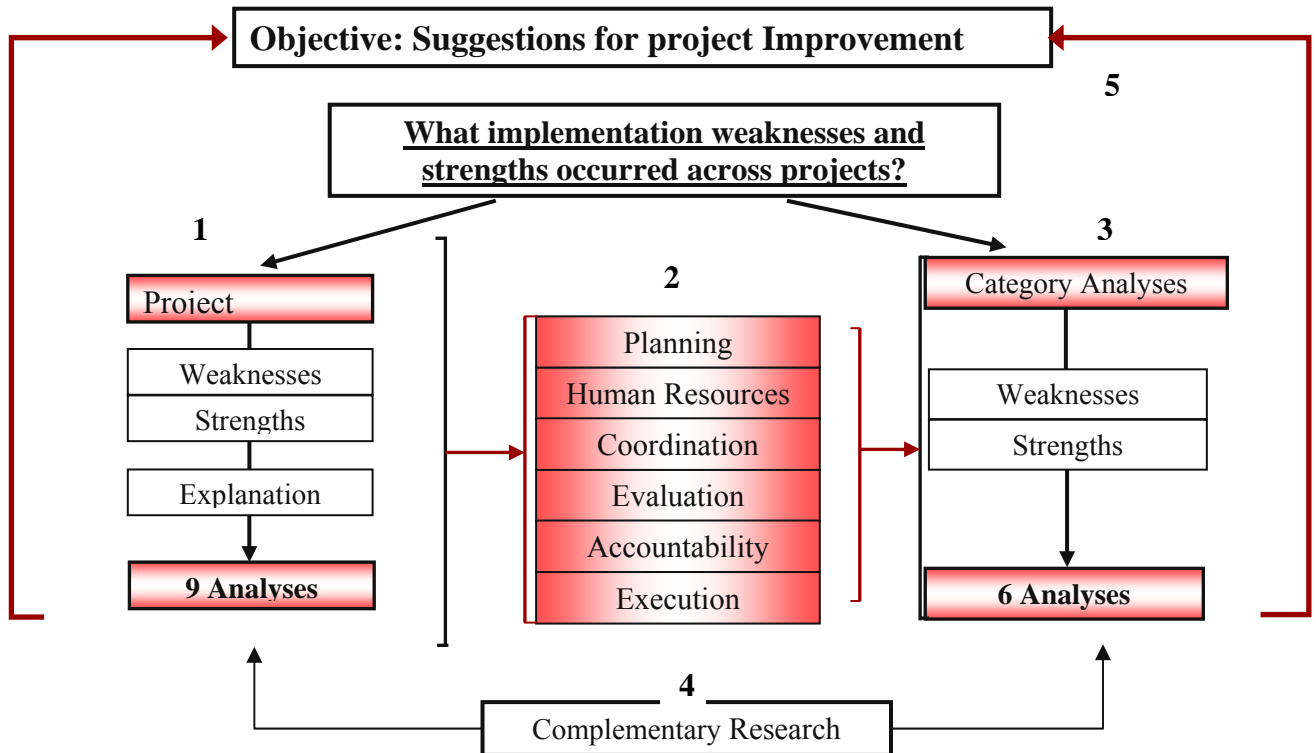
Objective: Suggestions for project Improvement

5

What implementation weaknesses and strengths occurred across projects?

1

Project

Weaknesses

Strengths

Explanation

9 Analyses

2

Planning

Human Resources

Coordination

Evaluation

Accountability

Execution

3

Category Analyses

Weaknesses

Strengths

6 Analyses

4

Complementary Research